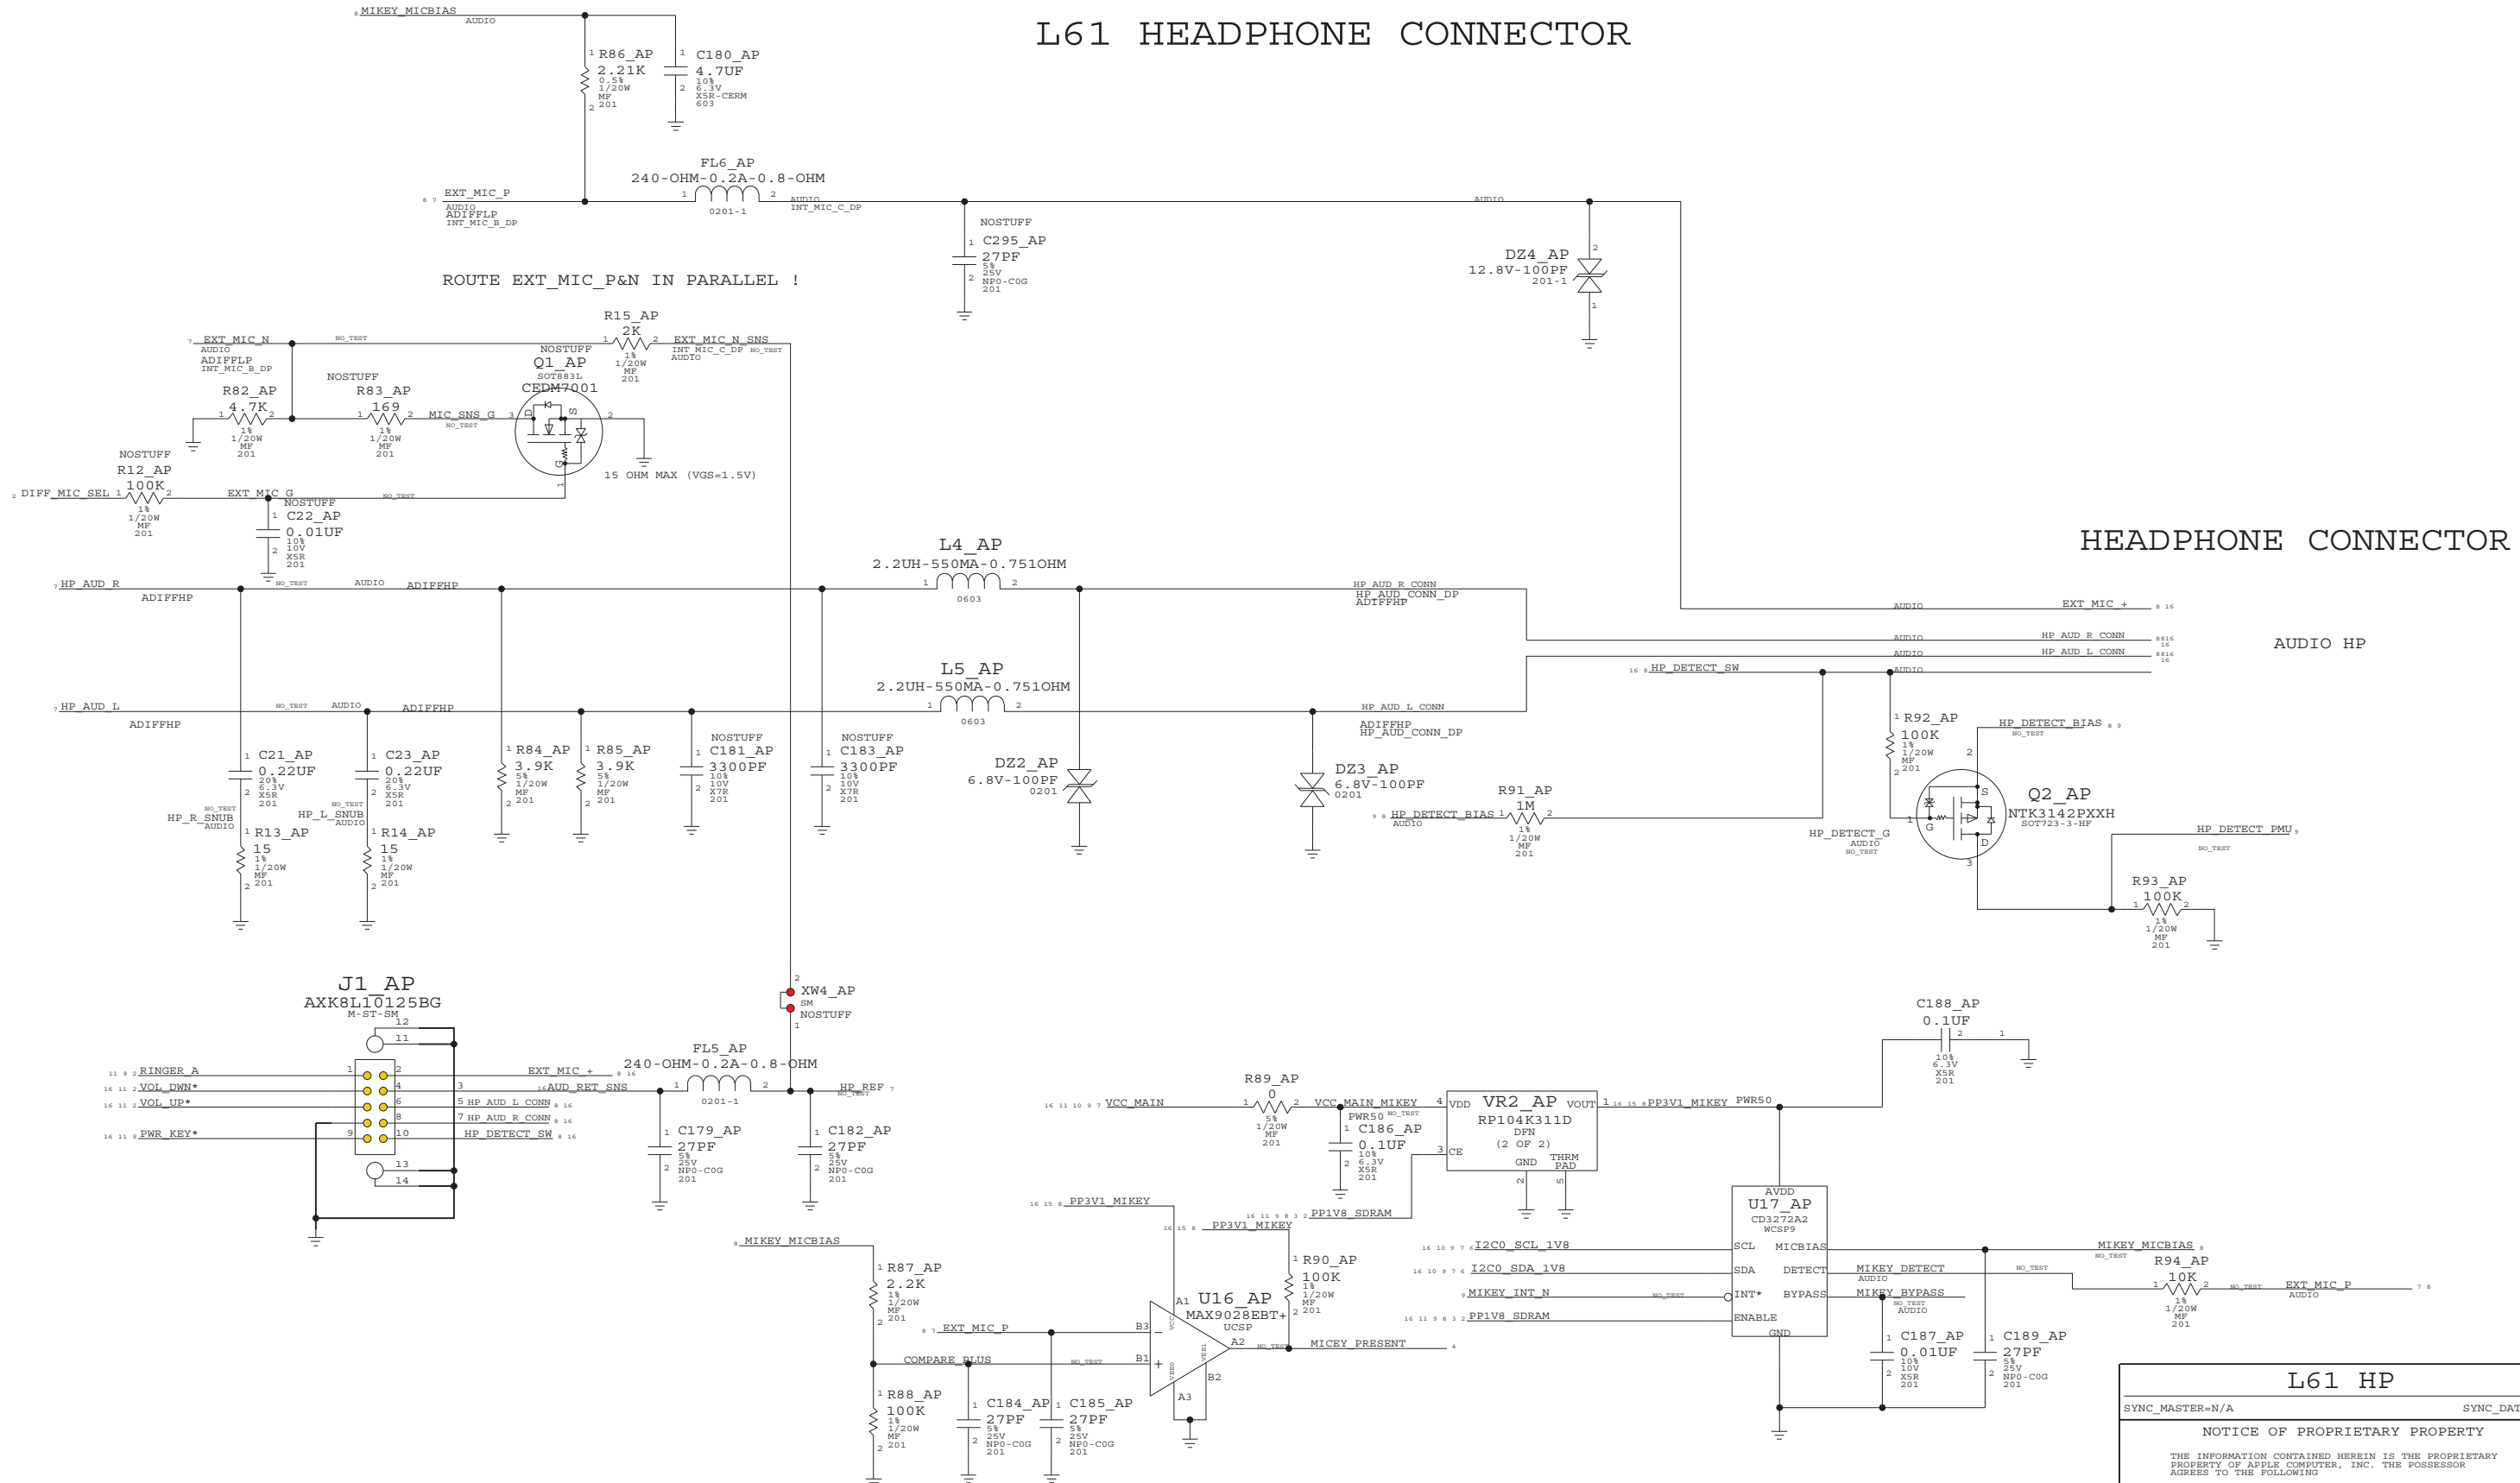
L61 HEADPHONE CONNECTOR

MIKEY_MICBIAS
AUDIO
R86_AP
2.21K
0.5%
1/20W
MF
201
C180_AP
4.7UF
10%
6.3V
X5R-CERM
603

FL6_AP
240-OHM-0.2A-0.8-OHM
0201-1
EXT_MIC_P
AUDIO
ADIFFLP
INT_MIC_B_DP
AUDIO
INT_MIC_C_DP
NOSTUFF
C295_AP
27PF
5%
25V
NP0-C0G
201
AUDIO
DZ4_AP
12.8V-100PF
201-1

ROUTE EXT_MIC_P&N IN PARALLEL !

R15_AP
2K
1%
1/20W
MF
201
EXT_MIC_N
AUDIO
ADIFFLP
INT_MIC_B_DP
NO_TEST
EXT_MIC_N_SNS
INT_MIC_C_DP
AUDIO
NO_TEST
NOSTUFF
Q1_AP
SOT883L
CEDM7001
R82_AP
4.7K
1%
1/20W
MF
201
NOSTUFF
R83_AP
169
1%
1/20W
MF
201
MIC_SNS_G
NO_TEST
15 OHM MAX (VGS=1.5V)
NOSTUFF
R12_AP
100K
1%
1/20W
MF
201
DIFF_MIC_SEL
EXT_MIC_G
NO_TEST
NOSTUFF
C22_AP
0.01UF
10%
10V
X5R
201

HEADPHONE CONNECTOR

L4_AP
2.2UH-550MA-0.751OHM
0603
HP_AUD_R
ADIFFHP
NO_TEST
AUDIO
ADIFFHP
HP_AUD_R_CONN
HP_AUD_CONN_DP
ADIFFHP
AUDIO
EXT_MIC_+
AUDIO
HP_AUD_R_CONN
AUDIO
HP_AUD_L_CONN
AUDIO HP
HP_DETECT_SW
AUDIO
L5_AP
2.2UH-550MA-0.751OHM
0603
HP_AUD_L
ADIFFHP
NO_TEST
AUDIO
ADIFFHP
HP_AUD_L_CONN
ADIFFHP
HP_AUD_CONN_DP
C21_AP
0.22UF
20%
6.3V
X5R
201
C23_AP
0.22UF
20%
6.3V
X5R
201
R84_AP
3.9K
5%
1/20W
MF
201
R85_AP
3.9K
5%
1/20W
MF
201
NOSTUFF
C181_AP
3300PF
10%
10V
X7R
201
NOSTUFF
C183_AP
3300PF
10%
10V
X7R
201
DZ2_AP
6.8V-100PF
0201
DZ3_AP
6.8V-100PF
0201
NO_TEST
HP_R_SNUB
AUDIO
NO_TEST
HP_L_SNUB
AUDIO
R13_AP
15
1%
1/20W
MF
201
R14_AP
15
1%
1/20W
MF
201
R91_AP
1M
1%
1/20W
MF
201
HP_DETECT_BIAS
AUDIO
R92_AP
100K
1%
1/20W
MF
201
HP_DETECT_BIAS
NO_TEST
Q2_AP
NTK3142PXXH
SOT723-3-HF
HP_DETECT_G
AUDIO
NO_TEST
HP_DETECT_PMU
NO_TEST
R93_AP
100K
1%
1/20W
MF
201

J1_AP
AXK8L10125BG
M-ST-SM
RINGER_A
VOL_DWN*
VOL_UP*
PWR_KEY*
EXT_MIC_+
AUD_RET_SNS
HP_AUD_L_CONN
HP_AUD_R_CONN
HP_DETECT_SW
XW4_AP
SM
NOSTUFF
FL5_AP
240-OHM-0.2A-0.8-OHM
0201-1
HP_REF
NO_TEST
C179_AP
27PF
5%
25V
NP0-C0G
201
C182_AP
27PF
5%
25V
NP0-C0G
201

C188_AP
0.1UF
10%
6.3V
X5R
201
R89_AP
0
5%
1/20W
MF
201
VCC_MAIN
VCC_MAIN_MIKEY
PWR50
NO_TEST
C186_AP
0.1UF
10%
6.3V
X5R
201
VR2_AP
RP104K311D
DFN
(2 OF 2)
VDD
VOUT
CE
GND
THRM PAD
PP3V1_MIKEY_PWR50
PP3V1_MIKEY
PP3V1_MIKEY
PP1V8_SDRAM
MIKEY_MICBIAS
R87_AP
2.2K
1%
1/20W
MF
201
R90_AP
100K
1%
1/20W
MF
201
U16_AP
MAX9028EBT+
UCSP
EXT_MIC_P
COMPARE_PLUS
NO_TEST
MICEY_PRESENT
R88_AP
100K
1%
1/20W
MF
201
C184_AP
27PF
5%
25V
NP0-C0G
201
C185_AP
27PF
5%
25V
NP0-C0G
201
U17_AP
CD3272A2
WCSP9
AVDD
SCL
SDA
INT*
ENABLE
GND
MICBIAS
DETECT
BYPASS
I2C0_SCL_1V8
I2C0_SDA_1V8
MIKEY_INT_N
NO_TEST
PP1V8_SDRAM
MIKEY_DETECT
AUDIO
MIKEY_BYPASS
NO_TEST
AUDIO
C187_AP
0.01UF
10%
10V
X5R
201
C189_AP
27PF
5%
25V
NP0-C0G
201
MIKEY_MICBIAS
NO_TEST
R94_AP
10K
1%
1/20W
MF
201
NO_TEST
EXT_MIC_P
AUDIO

L61 HP
SYNC_MASTER=N/A
SYNC_DAT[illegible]
NOTICE OF PROPRIETARY PROPERTY
THE INFORMATION CONTAINED HEREIN IS THE PROPRIETARY PROPERTY OF APPLE COMPUTER, INC. THE POSSESSOR AGREES TO THE FOLLOWING